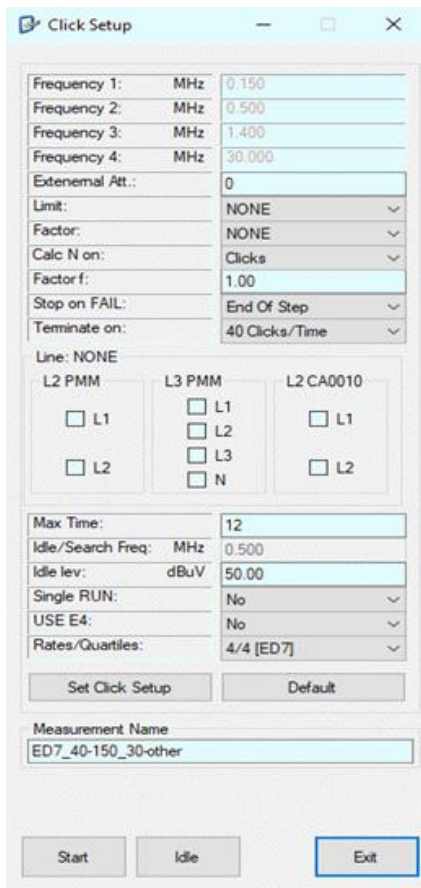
Click Setup

| | | |
|---|---|---|
| Frequency 1: | MHz | 0.150 |
| Frequency 2: | MHz | 0.500 |
| Frequency 3: | MHz | 1.400 |
| Frequency 4: | MHz | 30.000 |
| Extenernal Att.: | | 0 |
| Limit: | | NONE |
| Factor: | | NONE |
| Calc N on: | | Clicks |
| Factor f: | | 1.00 |
| Stop on FAIL: | | End Of Step |
| Terminate on: | | 40 Clicks/Time |

Line: NONE

L2 PMM
L1
L2

L3 PMM
L1
L2
L3
N

L2 CA0010
L1
L2

| | | |
|---|---|---|
| Max Time: | | 12 |
| Idle/Search Freq: | MHz | 0.500 |
| Idle lev: | dBuV | 50.00 |
| Single RUN: | | No |
| USE E4: | | No |
| Rates/Quartiles: | | 4/4 [ED7] |

Set Click Setup
Default

Measurement Name
ED7_40-150_30-other

Start
Idle
Exit